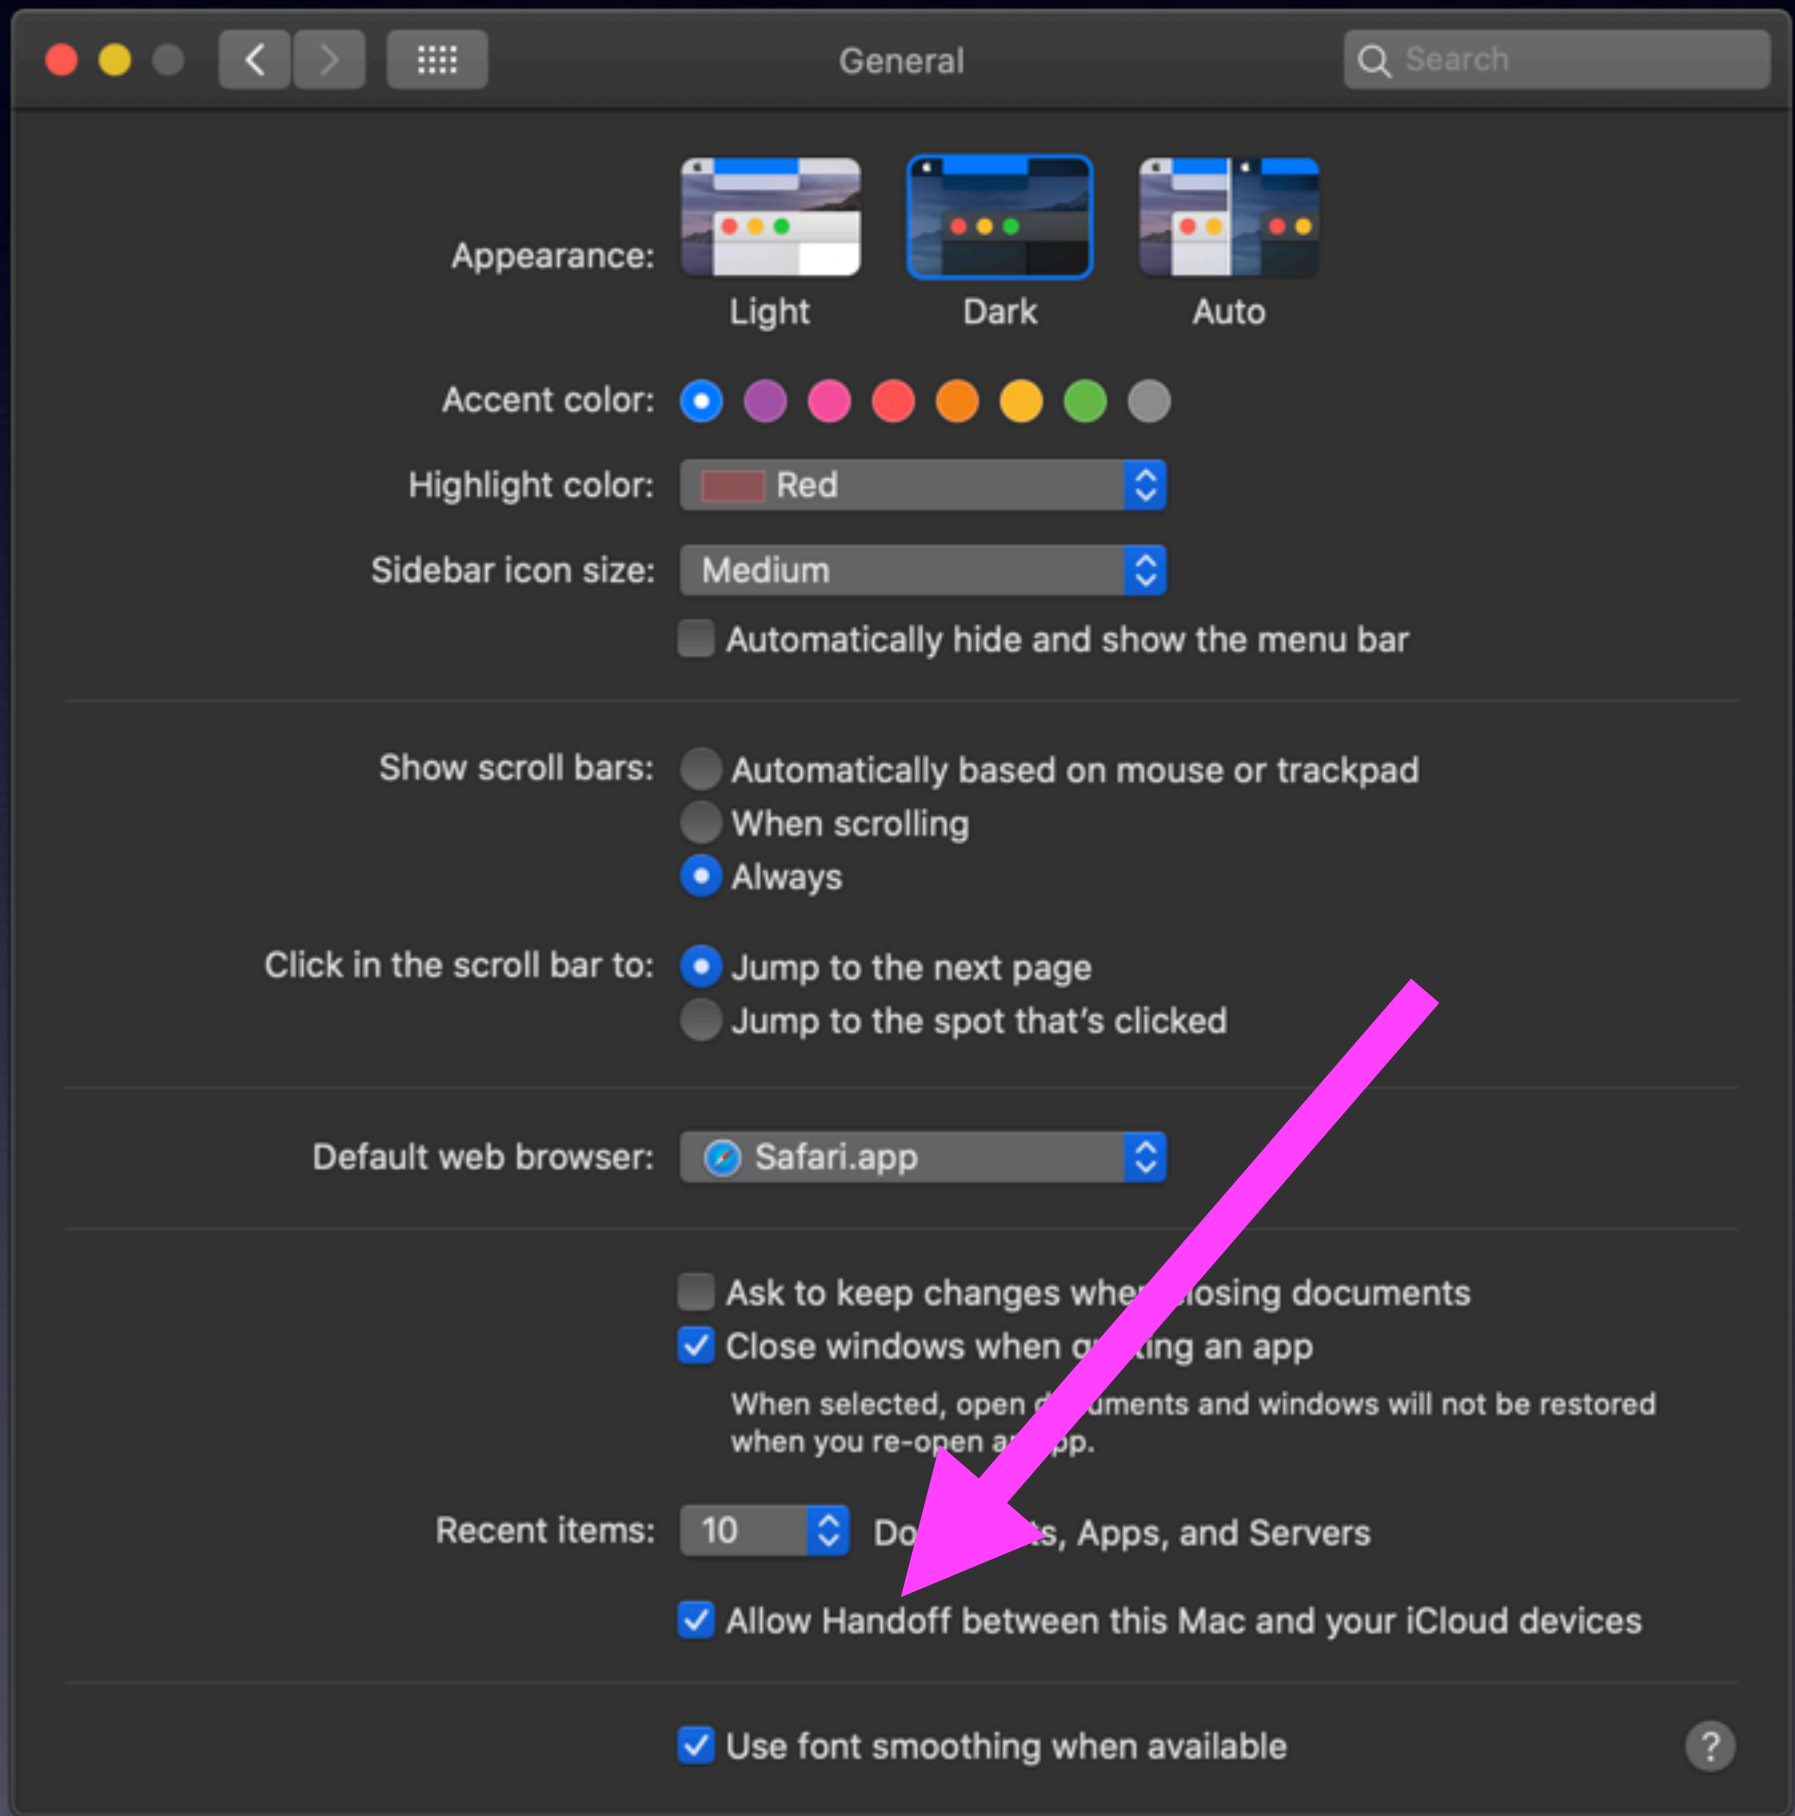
General

Search

Appearance:

Light

Dark

Auto

Accent color:

Highlight color: Red

Sidebar icon size: Medium

Automatically hide and show the menu bar

Show scroll bars: Automatically based on mouse or trackpad

When scrolling

Always

Click in the scroll bar to: Jump to the next page

Jump to the spot that's clicked

Default web browser: Safari.app

Ask to keep changes whe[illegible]losing documents

Close windows when q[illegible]ting an app

When selected, open d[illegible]uments and windows will not be restored when you re-open a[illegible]pp.

Recent items: 10 Do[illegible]s, Apps, and Servers

Allow Handoff between this Mac and your iCloud devices

Use font smoothing when available

?